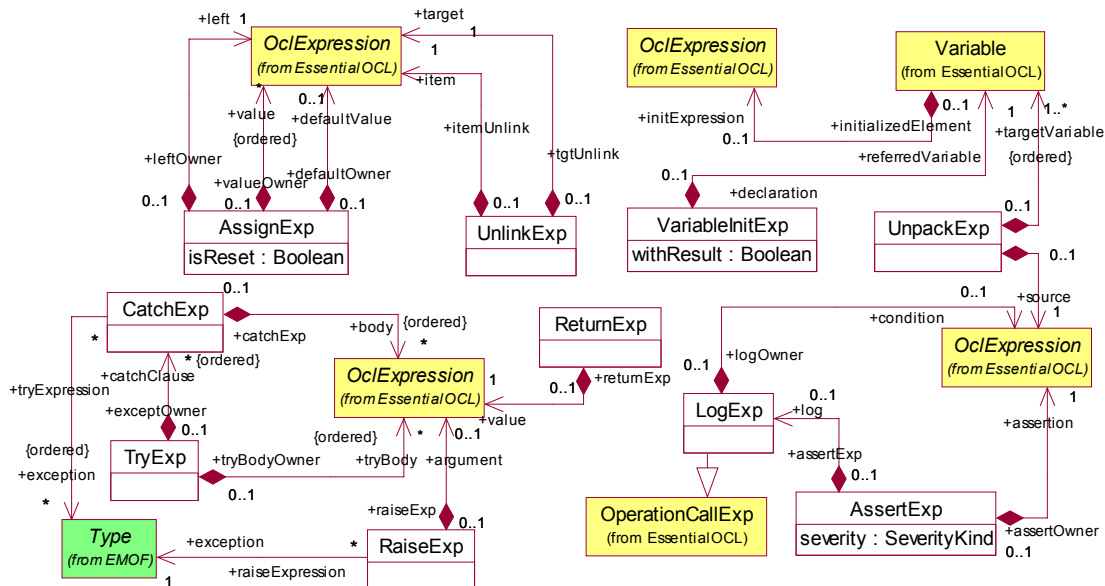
+left 1
OclExpression
(from EssentialOCL)
+target
1
1
+item
+value
0..1
+defaultValue
{ordered}
+itemUnlink
+tgtUnlink
+leftOwner
+valueOwner
+defaultOwner
0..1
0..1
0..1
0..1
0..1
AssignExp
isReset : Boolean
UnlinkExp

OclExpression
(from EssentialOCL)
Variable
(from EssentialOCL)
0..1
1
1..*
+initExpression
+initializedElement
+targetVariable
0..1
+referredVariable
{ordered}
0..1
+declaration
VariableInitExp
withResult : Boolean
0..1
UnpackExp
0..1

CatchExp
0..1
*
+catchExp
+body
{ordered}
*
* {ordered}
+catchClause
+tryExpression
+exceptOwner
0..1
{ordered}
+exception
*
TryExp
+tryBodyOwner
0..1
Type
(from EMOF)
1
OclExpression
(from EssentialOCL)
1
{ordered}
*
0..1
+tryBody
+argument
+value
ReturnExp
0..1
+returnExp
+raiseExp
0..1
+exception
*
RaiseExp
+raiseExpression

0..1
+source
+condition
1
OclExpression
(from EssentialOCL)
0..1
+logOwner
0..1
+log
1
LogExp
+assertion
+assertExp
0..1
OperationCallExp
(from EssentialOCL)
AssertExp
severity : SeverityKind
+assertOwner
0..1